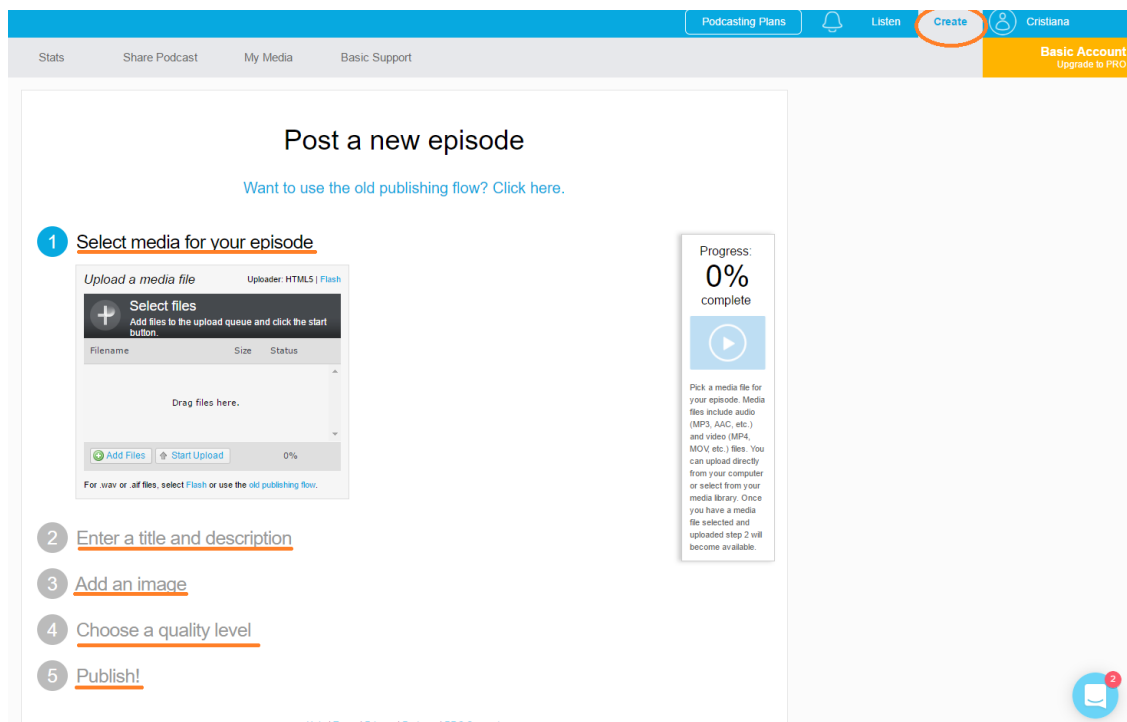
Podcasting Plans Listen Create Cristiana

Stats Share Podcast My Media Basic Support

Basic Account
Upgrade to PRO

Post a new episode

Want to use the old publishing flow? Click here.

1 Select media for your episode

Upload a media file Uploader: HTML5 | Flash

Select files
Add files to the upload queue and click the start button.

| Filename | Size | Status |
|---|---|---|

Drag files here.

Add Files Start Upload 0%

For .wav or .aif files, select Flash or use the old publishing flow.

Progress:
0%
complete

Pick a media file for your episode. Media files include audio (MP3, AAC, etc.) and video (MP4, MOV, etc.) files. You can upload directly from your computer or select from your media library. Once you have a media file selected and uploaded step 2 will become available.

2 Enter a title and description

3 Add an image

4 Choose a quality level

5 Publish!

2